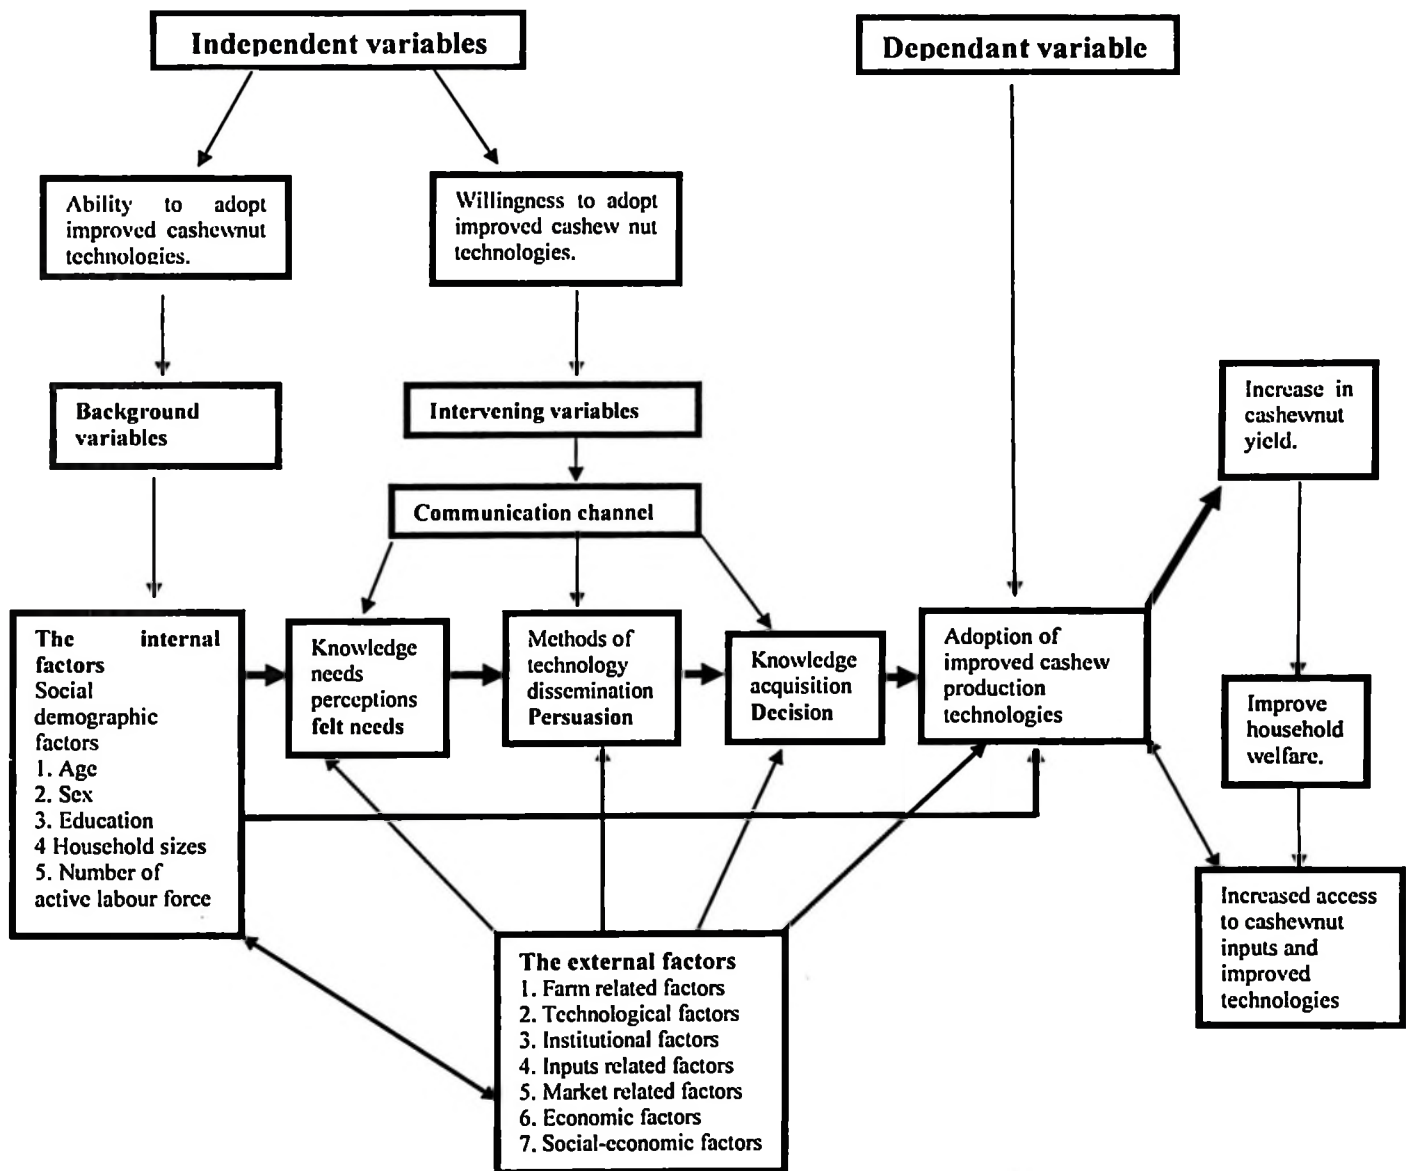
Independent variables

Dependant variable

Ability to adopt improved cashewnut technologies.

Willingness to adopt improved cashew nut technologies.

Background variables

Intervening variables

Communication channel

Increase in cashewnut yield.

The internal factors
Social demographic factors
1. Age
2. Sex
3. Education
4 Household sizes
5. Number of active labour force

Knowledge needs perceptions felt needs

Methods of technology dissemination
Persuasion

Knowledge acquisition
Decision

Adoption of improved cashew production technologies

Improve household welfare.

Increased access to cashewnut inputs and improved technologies

The external factors
1. Farm related factors
2. Technological factors
3. Institutional factors
4. Inputs related factors
5. Market related factors
6. Economic factors
7. Social-economic factors